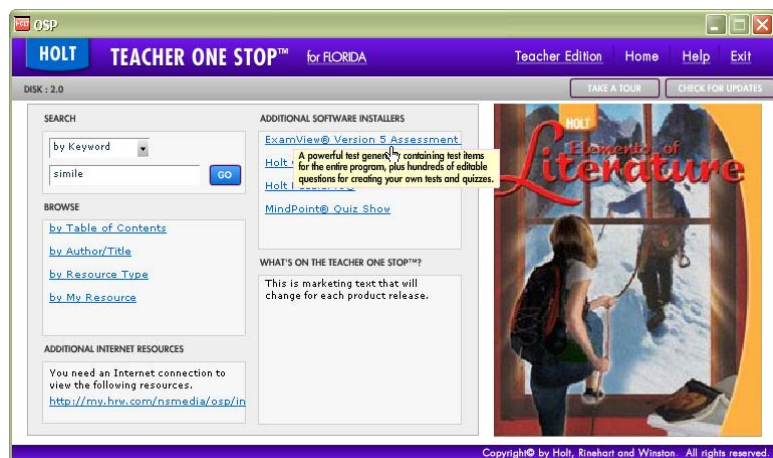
OSP

HOLT TEACHER ONE STOP™ for FLORIDA

Teacher Edition Home Help Exit

DISK : 2.0

TAKE A TOUR CHECK FOR UPDATES

SEARCH

by Keyword

simile

GO

BROWSE

by Table of Contents

by Author/Title

by Resource Type

by My Resource

ADDITIONAL INTERNET RESOURCES

You need an Internet connection to view the following resources.

http://my.hrw.com/nsmedia/osp/in

ADDITIONAL SOFTWARE INSTALLERS

ExamView® Version 5 Assessment

Holt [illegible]

Holt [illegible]

A powerful test generator containing test items for the entire program, plus hundreds of editable questions for creating your own tests and quizzes.

MindPoint® Quiz Show

WHAT'S ON THE TEACHER ONE STOP™?

This is marketing text that will change for each product release.

HOLT

Elements of Literature

Copyright© by Holt, Rinehart and Winston. All rights reserved.